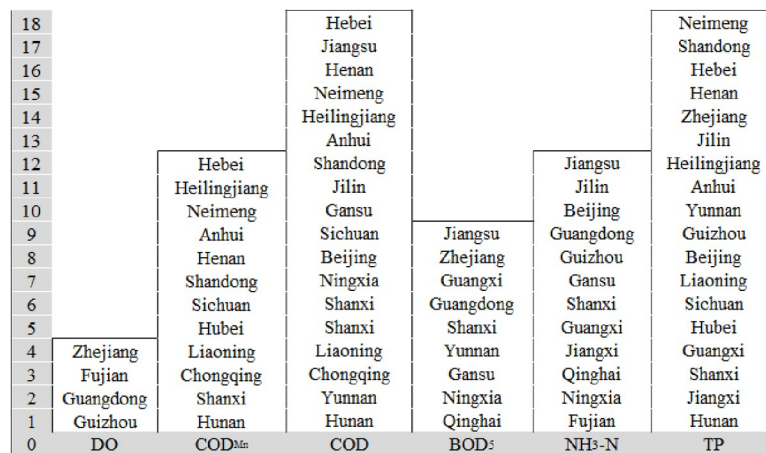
| | DO | $COD_{Mn}$ | COD | $BOD_5$ | $NH_3$-N | TP |
|---|---|---|---|---|---|---|
| 18 | | | Hebei | | | Neimeng |
| 17 | | | Jiangsu | | | Shandong |
| 16 | | | Henan | | | Hebei |
| 15 | | | Neimeng | | | Henan |
| 14 | | | Heilingjiang | | | Zhejiang |
| 13 | | | Anhui | | | Jilin |
| 12 | | Hebei | Shandong | | Jiangsu | Heilingjiang |
| 11 | | Heilingjiang | Jilin | | Jilin | Anhui |
| 10 | | Neimeng | Gansu | | Beijing | Yunnan |
| 9 | | Anhui | Sichuan | Jiangsu | Guangdong | Guizhou |
| 8 | | Henan | Beijing | Zhejiang | Guizhou | Beijing |
| 7 | | Shandong | Ningxia | Guangxi | Gansu | Liaoning |
| 6 | | Sichuan | Shanxi | Guangdong | Shanxi | Sichuan |
| 5 | | Hubei | Shanxi | Shanxi | Guangxi | Hubei |
| 4 | Zhejiang | Liaoning | Liaoning | Yunnan | Jiangxi | Guangxi |
| 3 | Fujian | Chongqing | Chongqing | Gansu | Qinghai | Shanxi |
| 2 | Guangdong | Shanxi | Yunnan | Ningxia | Ningxia | Jiangxi |
| 1 | Guizhou | Hunan | Hunan | Qinghai | Fujian | Hunan |
| 0 | DO | $COD_{Mn}$ | COD | $BOD_5$ | $NH_3$-N | TP |